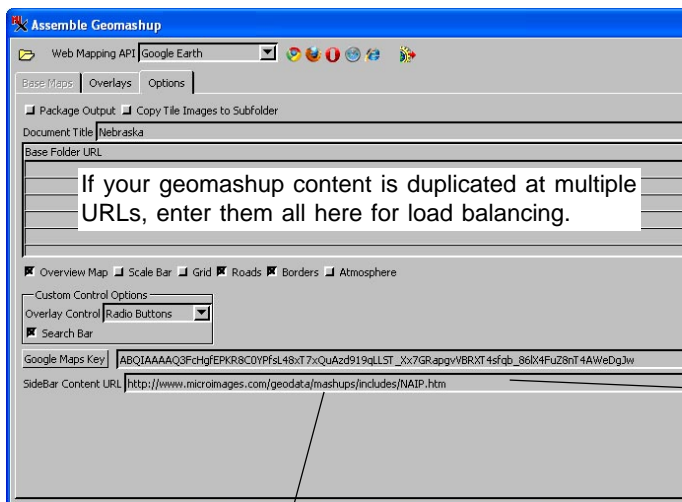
Assemble Geomashup

Web Mapping API Google Earth

Base Maps | Overlays | Options

Package Output Copy Tile Images to Subfolder

Document Title Nebraska

Base Folder URL

If your geomashup content is duplicated at multiple URLs, enter them all here for load balancing.

Overview Map Scale Bar Grid Roads Borders Atmosphere

Custom Control Options

Overlay Control Radio Buttons

Search Bar

Google Maps Key ABQIAAAAQ3FcHgfEPKR8C0YPfsL48xT7xQuAzd919qLLST_Xx7GRapgvVBRXT4sfqb_86lX4FuZ8nT4AWeDgJw

SideBar Content URL http://www.microimages.com/geodata/mashups/includes/NAIP.htm